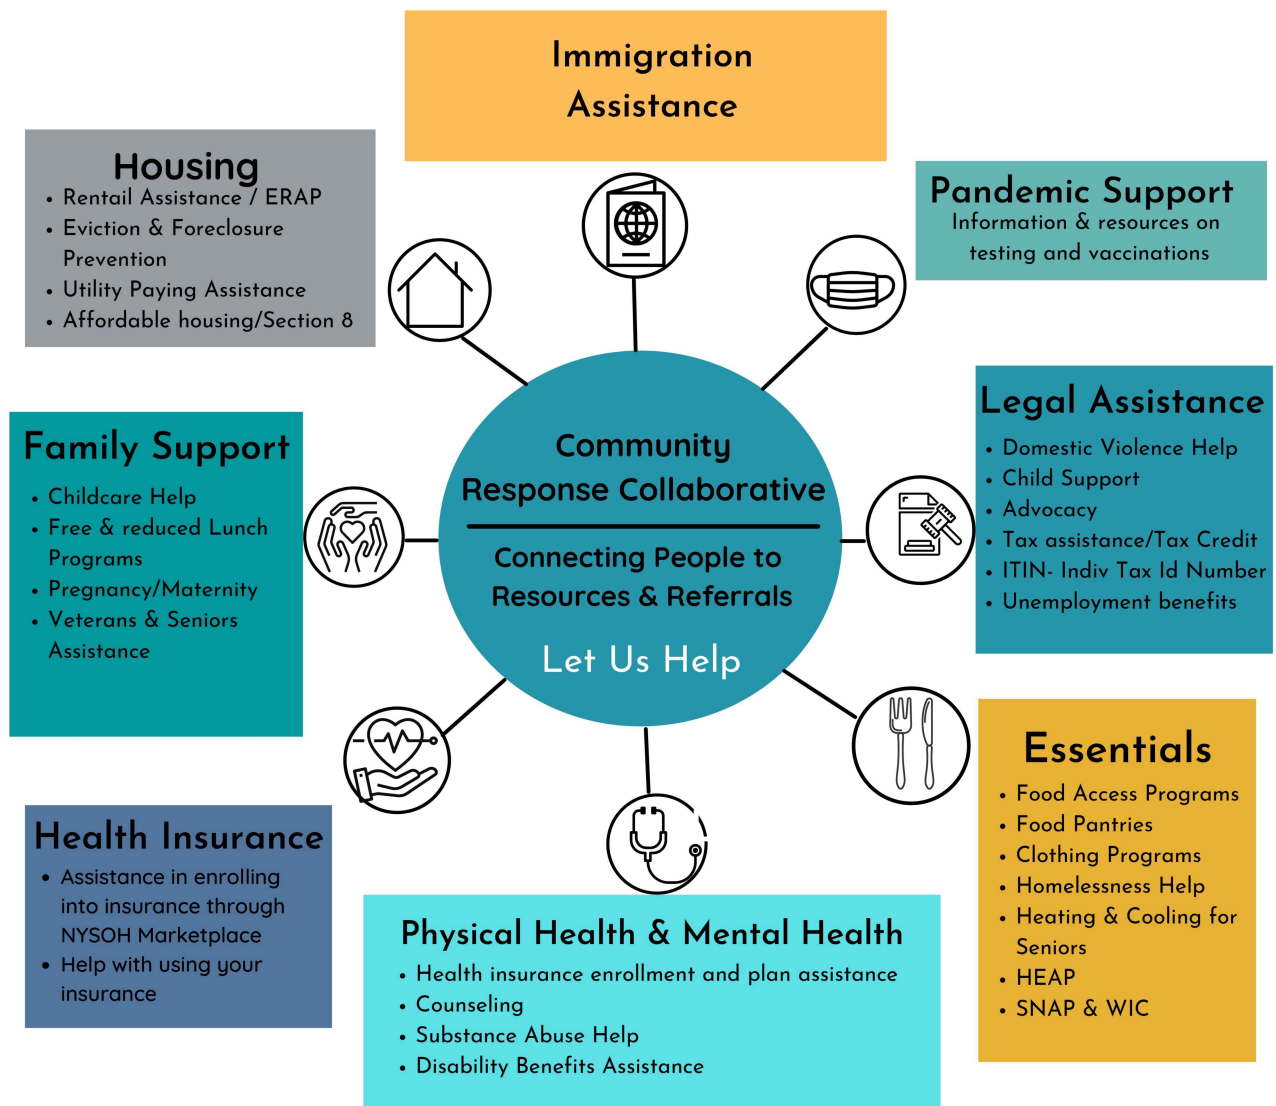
Immigration Assistance

Housing
• Rentail Assistance / ERAP
• Eviction & Foreclosure Prevention
• Utility Paying Assistance
• Affordable housing/Section 8

Pandemic Support
Information & resources on testing and vaccinations

Community Response Collaborative

Connecting People to Resources & Referrals

Let Us Help

Family Support
• Childcare Help
• Free & reduced Lunch Programs
• Pregnancy/Maternity
• Veterans & Seniors Assistance

Legal Assistance
• Domestic Violence Help
• Child Support
• Advocacy
• Tax assistance/Tax Credit
• ITIN- Indiv Tax Id Number
• Unemployment benefits

Essentials
• Food Access Programs
• Food Pantries
• Clothing Programs
• Homelessness Help
• Heating & Cooling for Seniors
• HEAP
• SNAP & WIC

Health Insurance
• Assistance in enrolling into insurance through NYSOH Marketplace
• Help with using your insurance

Physical Health & Mental Health
• Health insurance enrollment and plan assistance
• Counseling
• Substance Abuse Help
• Disability Benefits Assistance